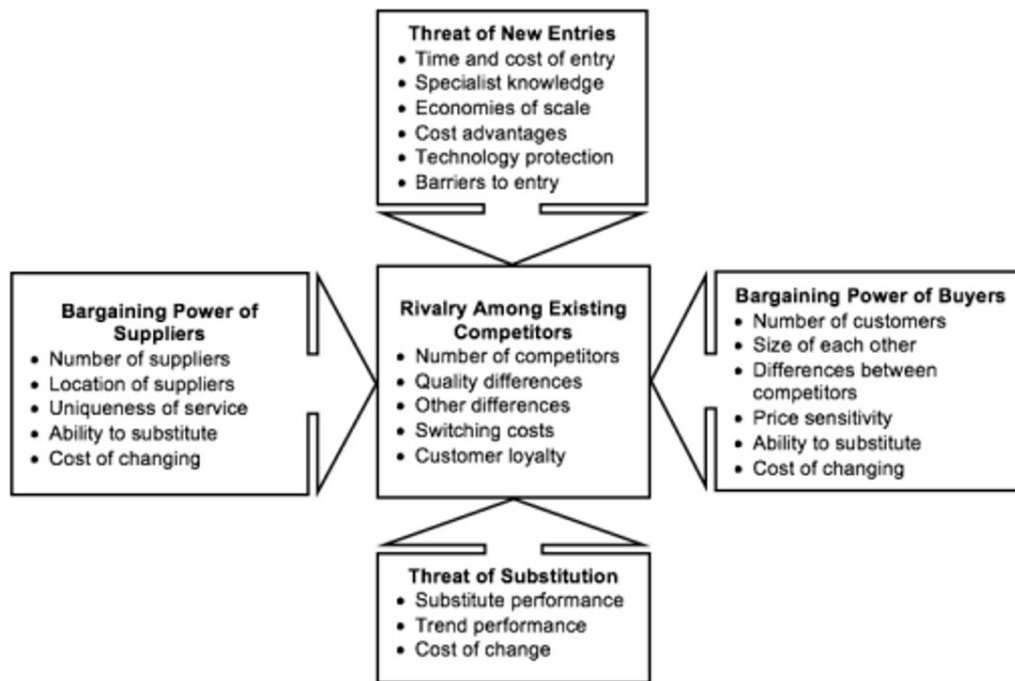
Threat of New Entries
• Time and cost of entry
• Specialist knowledge
• Economies of scale
• Cost advantages
• Technology protection
• Barriers to entry

Bargaining Power of Suppliers
• Number of suppliers
• Location of suppliers
• Uniqueness of service
• Ability to substitute
• Cost of changing

Rivalry Among Existing Competitors
• Number of competitors
• Quality differences
• Other differences
• Switching costs
• Customer loyalty

Bargaining Power of Buyers
• Number of customers
• Size of each other
• Differences between competitors
• Price sensitivity
• Ability to substitute
• Cost of changing

Threat of Substitution
• Substitute performance
• Trend performance
• Cost of change